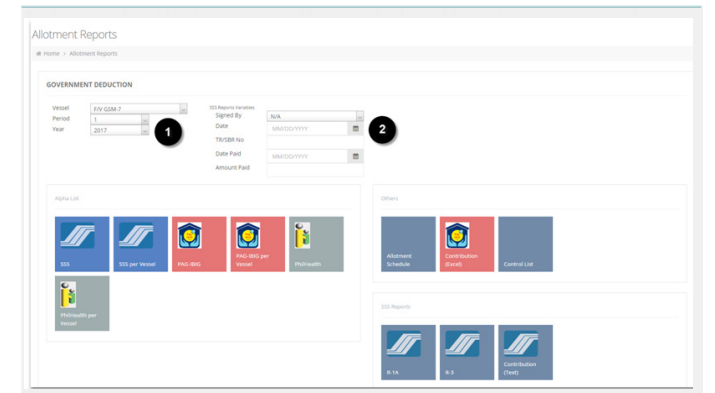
Allotment Reports

Home > Allotment Reports

GOVERNMENT DEDUCTION

Vessel F/V GSM-7
Period 1
Year 2017

1

SSS Reports Variables
Signed By N/A
Date MM/DD/YYYY
TR/SBR No
Date Paid MM/DD/YYYY
Amount Paid

2

Alpha List

SSS

SSS per Vessel

PAG-IBIG

PAG-IBIG per Vessel

PhilHealth

PhilHealth per Vessel

Others

Allotment Schedule

Contribution (Excel)

Control List

SSS Reports

R-1A

R-3

Contribution (Text)